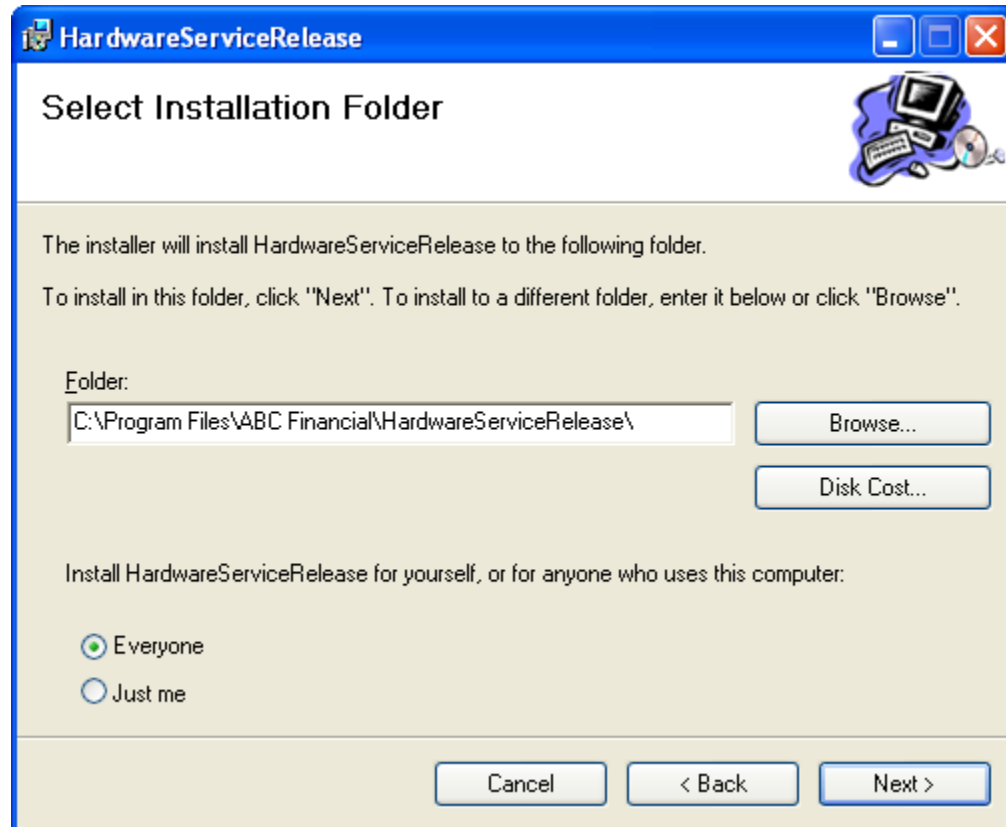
HardwareServiceRelease

Select Installation Folder

The installer will install HardwareServiceRelease to the following folder.

To install in this folder, click "Next". To install to a different folder, enter it below or click "Browse".

Folder:

C:\Program Files\ABC Financial\HardwareServiceRelease\

Browse...

Disk Cost...

Install HardwareServiceRelease for yourself, or for anyone who uses this computer:

Everyone

Just me

Cancel

< Back

Next >